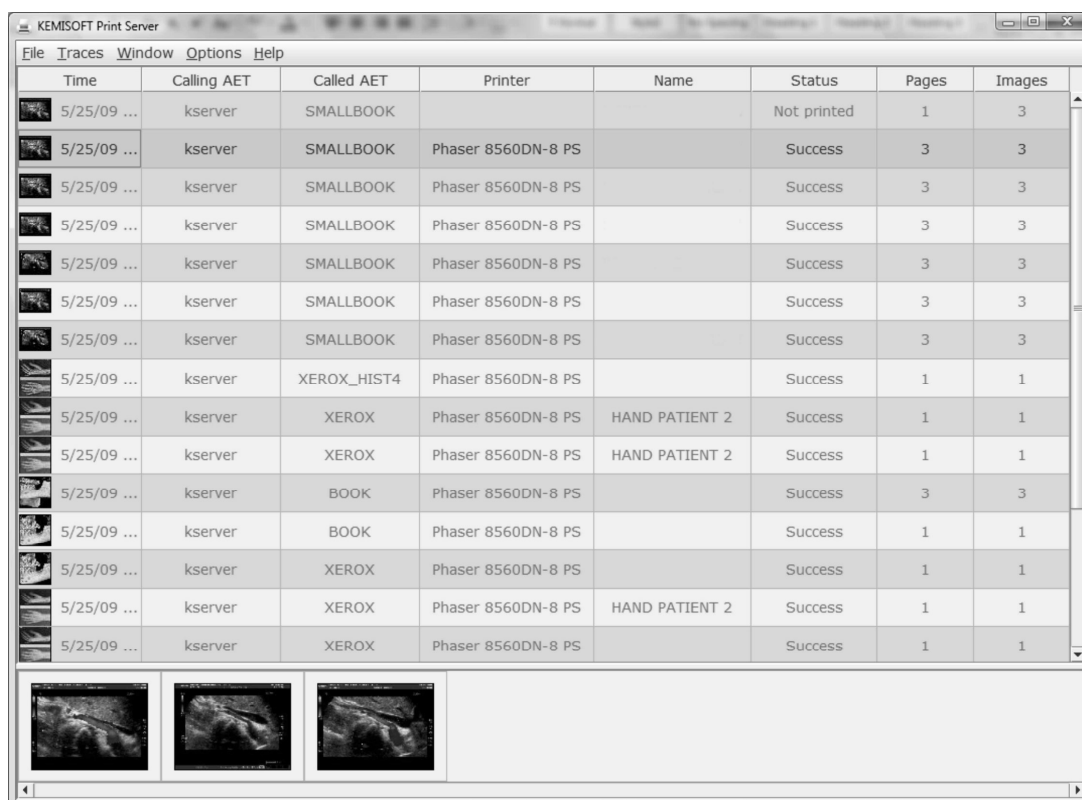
KEMISOFT Print Server

File Traces Window Options Help

| Time | Calling AET | Called AET | Printer | Name | Status | Pages | Images |
|---|---|---|---|---|---|---|---|
| 5/25/09 ... | kserver | SMALLBOOK | | | Not printed | 1 | 3 |
| 5/25/09 ... | kserver | SMALLBOOK | Phaser 8560DN-8 PS | | Success | 3 | 3 |
| 5/25/09 ... | kserver | SMALLBOOK | Phaser 8560DN-8 PS | | Success | 3 | 3 |
| 5/25/09 ... | kserver | SMALLBOOK | Phaser 8560DN-8 PS | | Success | 3 | 3 |
| 5/25/09 ... | kserver | SMALLBOOK | Phaser 8560DN-8 PS | | Success | 3 | 3 |
| 5/25/09 ... | kserver | SMALLBOOK | Phaser 8560DN-8 PS | | Success | 3 | 3 |
| 5/25/09 ... | kserver | SMALLBOOK | Phaser 8560DN-8 PS | | Success | 3 | 3 |
| 5/25/09 ... | kserver | XEROX_HIST4 | Phaser 8560DN-8 PS | | Success | 1 | 1 |
| 5/25/09 ... | kserver | XEROX | Phaser 8560DN-8 PS | HAND PATIENT 2 | Success | 1 | 1 |
| 5/25/09 ... | kserver | XEROX | Phaser 8560DN-8 PS | HAND PATIENT 2 | Success | 1 | 1 |
| 5/25/09 ... | kserver | BOOK | Phaser 8560DN-8 PS | | Success | 3 | 3 |
| 5/25/09 ... | kserver | BOOK | Phaser 8560DN-8 PS | | Success | 1 | 1 |
| 5/25/09 ... | kserver | XEROX | Phaser 8560DN-8 PS | | Success | 1 | 1 |
| 5/25/09 ... | kserver | XEROX | Phaser 8560DN-8 PS | HAND PATIENT 2 | Success | 1 | 1 |
| 5/25/09 ... | kserver | XEROX | Phaser 8560DN-8 PS | | Success | 1 | 1 |